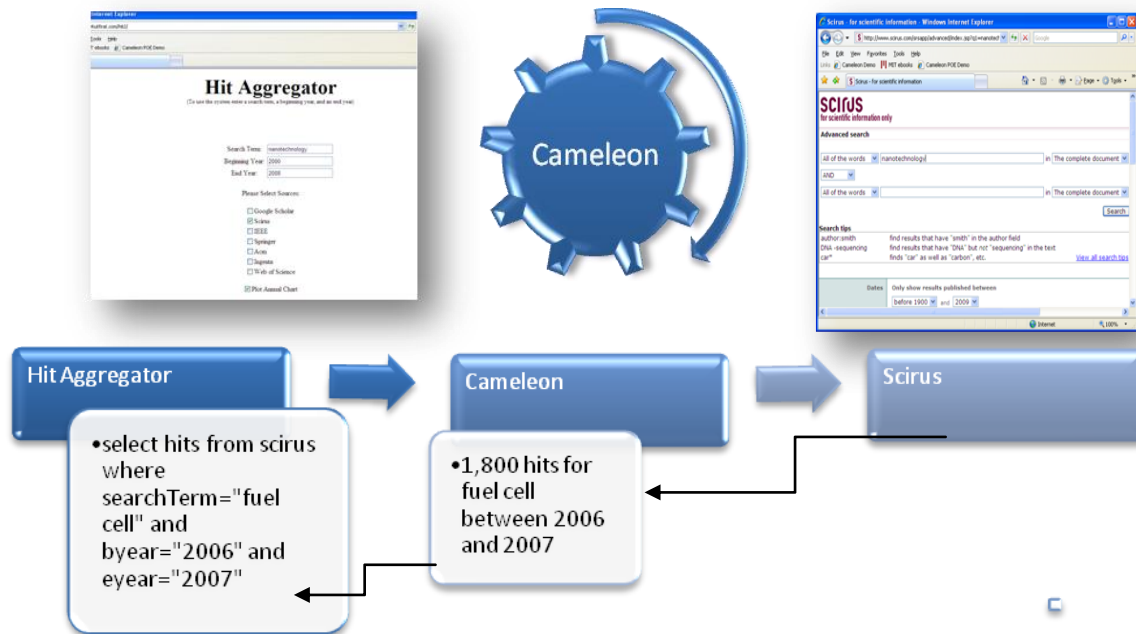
Internet Explorer

Tools Help

ebooks Cameleon POE Demo

Hit Aggregator

(To use the system enter a search term, a beginning year, and an end year)

Search Term: nanotechnology
Beginning Year: 2000
End Year: 2008

Please Select Sources:

Google Scholar
Scirus
IEEE
Springer
Acm
Ingenta
Web of Science

Plot Annual Chart

Cameleon

Scirus - for scientific information - Windows Internet Explorer

http://www.scirus.com/srsapp/advanced/index.jsp?q1=nanotech

File Edit View Favorites Tools Help

Links Cameleon Demo MIT ebooks Cameleon POE Demo

Scirus - for scientific information

Page Tools

SCIRUS
for scientific information only

Advanced search

All of the words | nanotechnology | in The complete document
AND
All of the words | | in The complete document

Search

Search tips
author:smith find results that have "smith" in the author field
DNA -sequencing find results that have "DNA" but not "sequencing" in the text
car* finds "car" as well as "carbon", etc.
View all search tips

Dates Only show results published between
before 1900 and 2009

Internet 100%

Hit Aggregator

Cameleon

Scirus

•select hits from scirus where searchTerm="fuel cell" and byear="2006" and eyear="2007"

•1,800 hits for fuel cell between 2006 and 2007